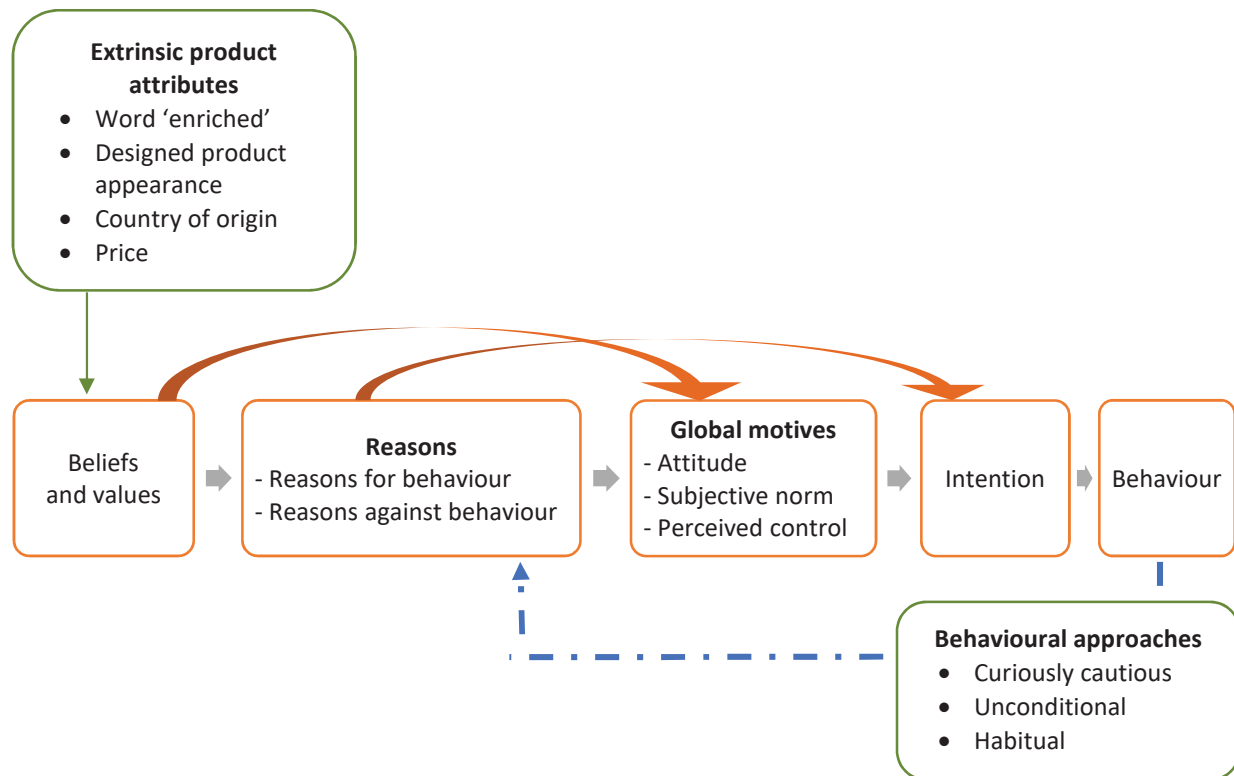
**Extrinsic product attributes**
- Word ‘enriched’
- Designed product appearance
- Country of origin
- Price

Beliefs and values

**Reasons**
- Reasons for behaviour
- Reasons against behaviour

**Global motives**
- Attitude
- Subjective norm
- Perceived control

Intention

Behaviour

**Behavioural approaches**
- Curiously cautious
- Unconditional
- Habitual